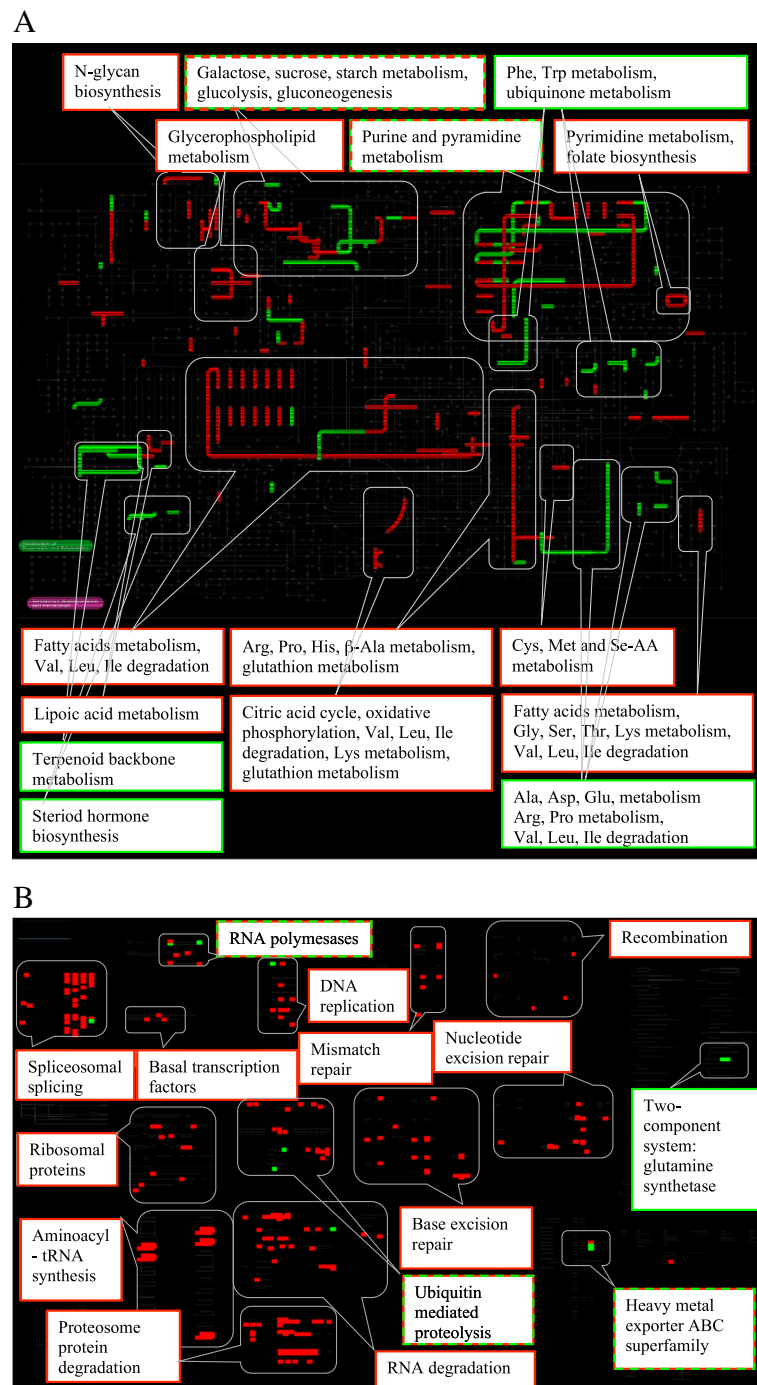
A

N-glycan biosynthesis

Galactose, sucrose, starch metabolism, glucolysis, gluconeogenesis

Phe, Trp metabolism, ubiquinone metabolism

Glycerophospholipid metabolism

Purine and pyramidine metabolism

Pyrimidine metabolism, folate biosynthesis

Fatty acids metabolism, Val, Leu, Ile degradation

Arg, Pro, His, β-Ala metabolism, glutathion metabolism

Cys, Met and Se-AA metabolism

Lipoic acid metabolism

Citric acid cycle, oxidative phosphorylation, Val, Leu, Ile degradation, Lys metabolism, glutathion metabolism

Fatty acids metabolism, Gly, Ser, Thr, Lys metabolism, Val, Leu, Ile degradation

Terpenoid backbone metabolism

Steriod hormone biosynthesis

Ala, Asp, Glu, metabolism Arg, Pro metabolism, Val, Leu, Ile degradation

B

RNA polymesases

Recombination

DNA replication

Spliceosomal splicing

Basal transcription factors

Mismatch repair

Nucleotide excision repair

Two-component system: glutamine synthetase

Ribosomal proteins

Aminoacyl - tRNA synthesis

Base excision repair

Ubiquitin mediated proteolysis

Proteosome protein degradation

RNA degradation

Heavy metal exporter ABC superfamily